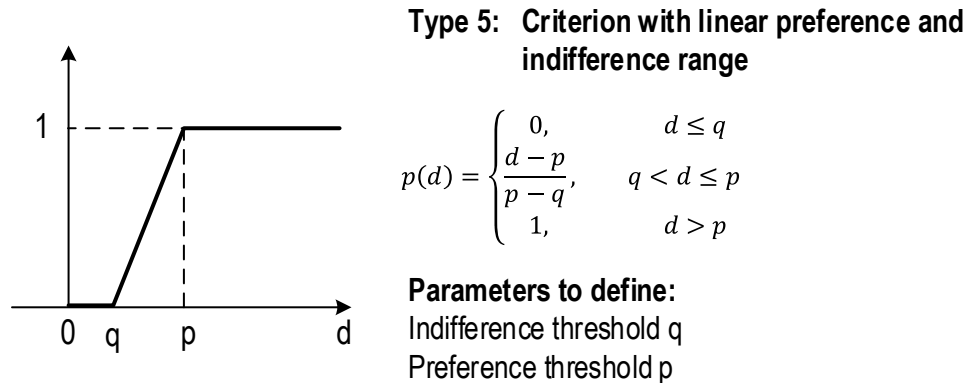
1

0 q p d

Type 5: Criterion with linear preference and indifference range

$p(d) = \begin{cases} 0, & d \leq q \\ \frac{d-p}{p-q}, & q < d \leq p \\ 1, & d > p \end{cases}$

Parameters to define:
Indifference threshold q
Preference threshold p